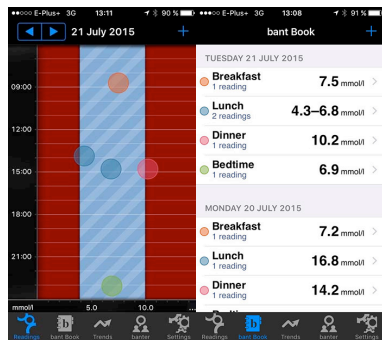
●●●○○ E-Plus 3G 13:11 90 %

21 July 2015 +

09:00

12:00

15:00

18:00

21:00

mmol/l 5.0 10.0

Readings bant Book Trends banter Settings

●●●○○ E-Plus 3G 13:08 91 %

bant Book +

TUESDAY 21 JULY 2015

Breakfast
1 reading
7.5 mmol/l

Lunch
2 readings
4.3–6.8 mmol/l

Dinner
1 reading
10.2 mmol/l

Bedtime
1 reading
6.9 mmol/l

MONDAY 20 JULY 2015

Breakfast
1 reading
7.2 mmol/l

Lunch
1 reading
16.8 mmol/l

Dinner
1 reading
14.2 mmol/l

Readings bant Book Trends banter Settings